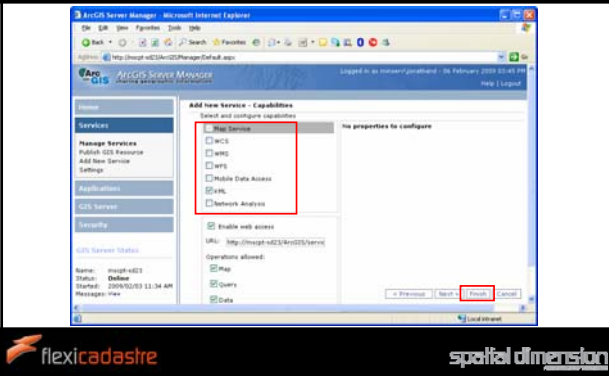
ArcGIS Server Manager - Microsoft Internet Explorer

File Edit View Favorites Tools Help

Back Search Favorites

Address http://mscpt-sd23/ArcGIS/Manager/Default.aspx

ArcGIS ArcGIS Server Manager

Logged in as mrsser\jonathand - 06 February 2009 03:45 PM

Help | Logout

Home

Services

Manage Services
Publish GIS Resource
Add New Service
Settings

Applications

GIS Server

Security

GIS Server Status

Name: mscpt-sd23
Status: Online
Started: 2009/02/03 11:34 AM
Messages: View

Add New Service - Capabilities

Select and configure capabilities

Map Service
WCS
WMS
WFS
Mobile Data Access
KML
Network Analysis

No properties to configure

Enable web access

URL: http://mscpt-sd23/ArcGIS/servic

Operations allowed:

Map
Query
Data

< Previous Next > Finish Cancel

Local intranet

flexicadastre

spatial dimension